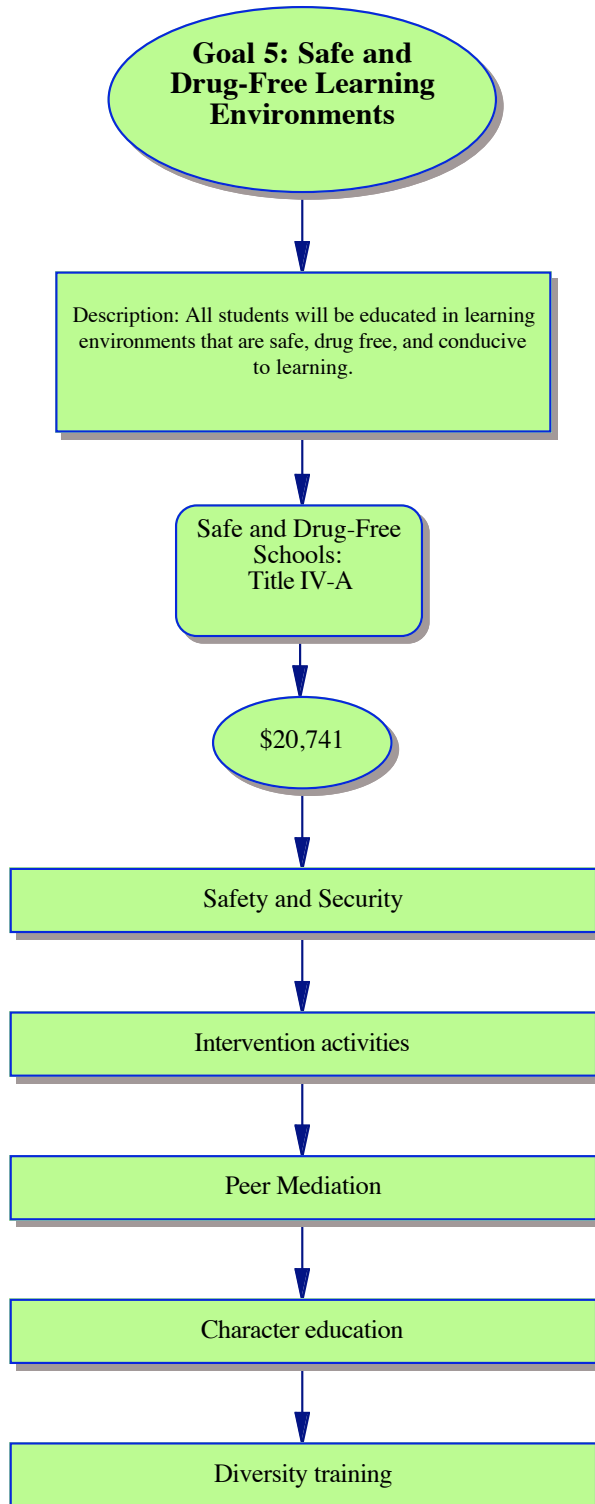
Goal 5: Safe and Drug-Free Learning Environments

Description: All students will be educated in learning environments that are safe, drug free, and conducive to learning.

Safe and Drug-Free Schools: Title IV-A

$20,741

Safety and Security

Intervention activities

Peer Mediation

Character education

Diversity training